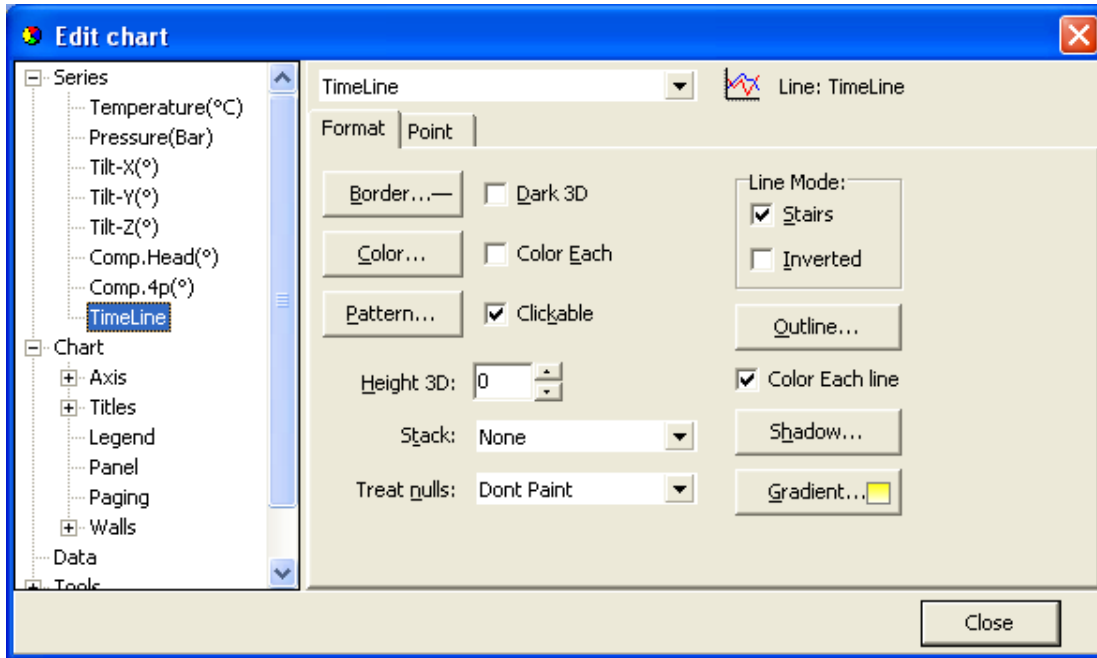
Edit chart

Series
Temperature(°C)
Pressure(Bar)
Tilt-X(°)
Tilt-Y(°)
Tilt-Z(°)
Comp.Head(°)
Comp.4p(°)
TimeLine
Chart
Axis
Titles
Legend
Panel
Paging
Walls
Data
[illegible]

TimeLine
Line: TimeLine

Format
Point

Border...
Dark 3D
Color...
Color Each
Pattern...
Clickable
Height 3D: 0
Stack: None
Treat nulls: Dont Paint

Line Mode:
Stairs
Inverted
Outline...
Color Each line
Shadow...
Gradient...

Close